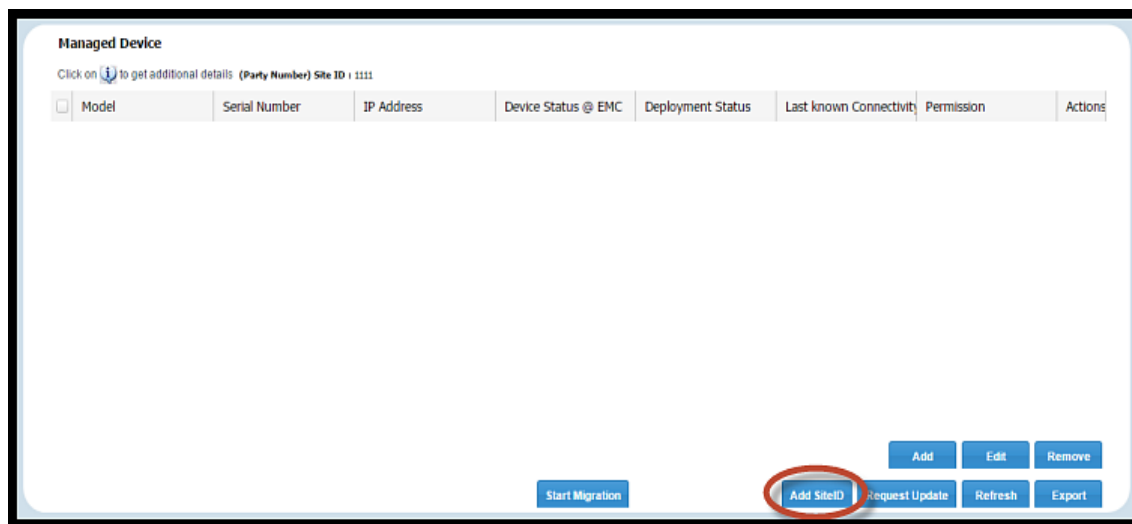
Managed Device

Click on i to get additional details (Party Number) Site ID : 1111

| Model | Serial Number | IP Address | Device Status @ EMC | Deployment Status | Last known Connectivity | Permission | Actions |
|---|---|---|---|---|---|---|---|

Add Edit Remove

Start Migration Add SiteID Request Update Refresh Export